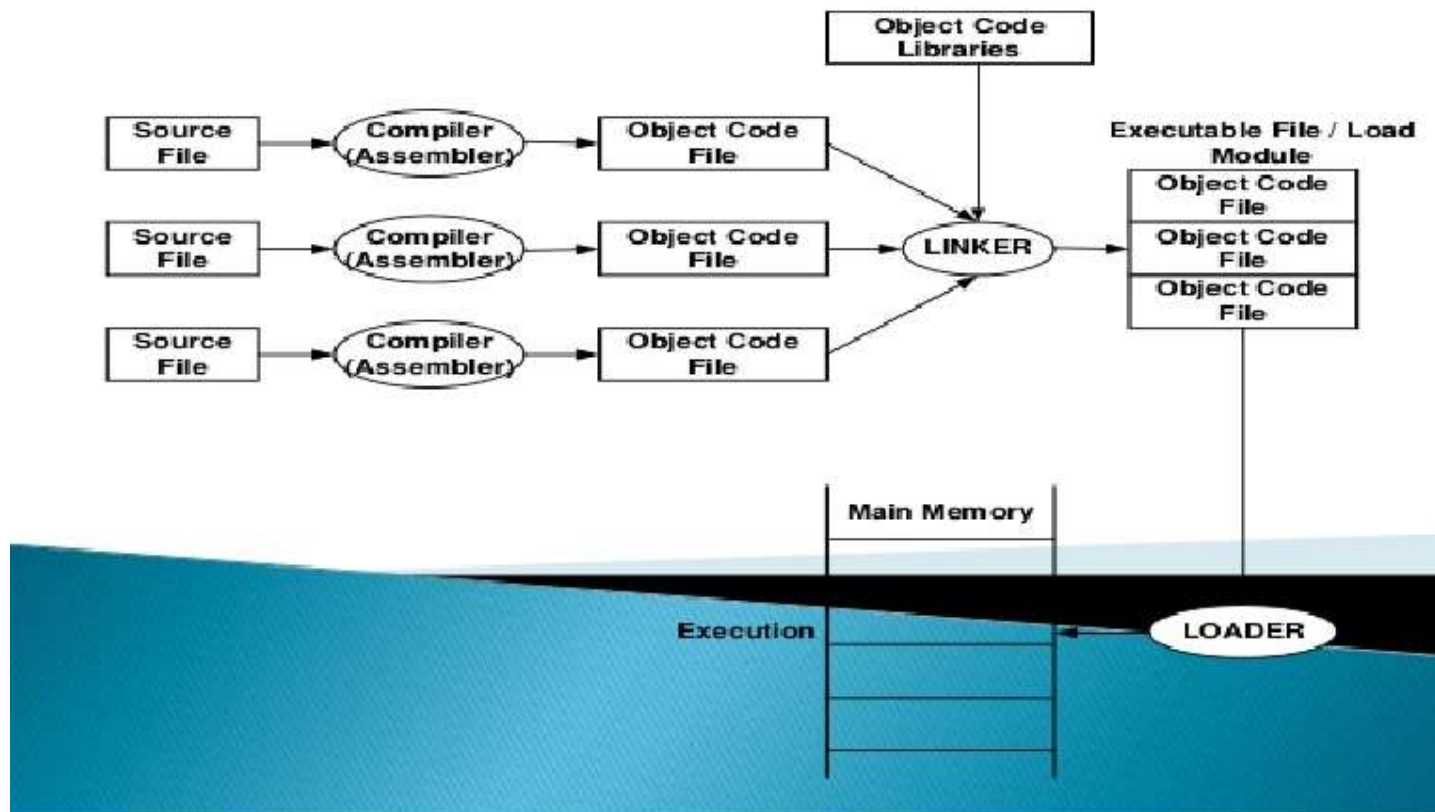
Object Code Libraries

Source File

Compiler (Assembler)

Object Code File

Source File

Compiler (Assembler)

Object Code File

Source File

Compiler (Assembler)

Object Code File

LINKER

Executable File / Load Module

Object Code File

Object Code File

Object Code File

Main Memory

Execution

LOADER